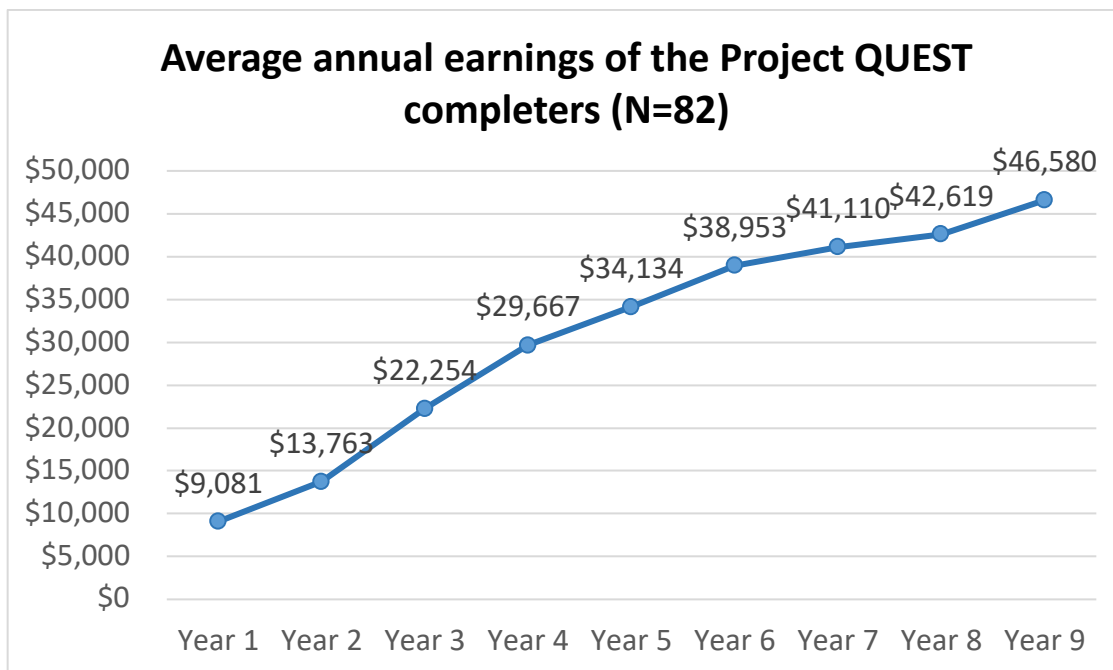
Average annual earnings of the Project QUEST completers (N=82)

$50,000
$45,000
$40,000
$35,000
$30,000
$25,000
$20,000
$15,000
$10,000
$5,000
$0

$9,081
$13,763
$22,254
$29,667
$34,134
$38,953
$41,110
$42,619
$46,580

Year 1 Year 2 Year 3 Year 4 Year 5 Year 6 Year 7 Year 8 Year 9